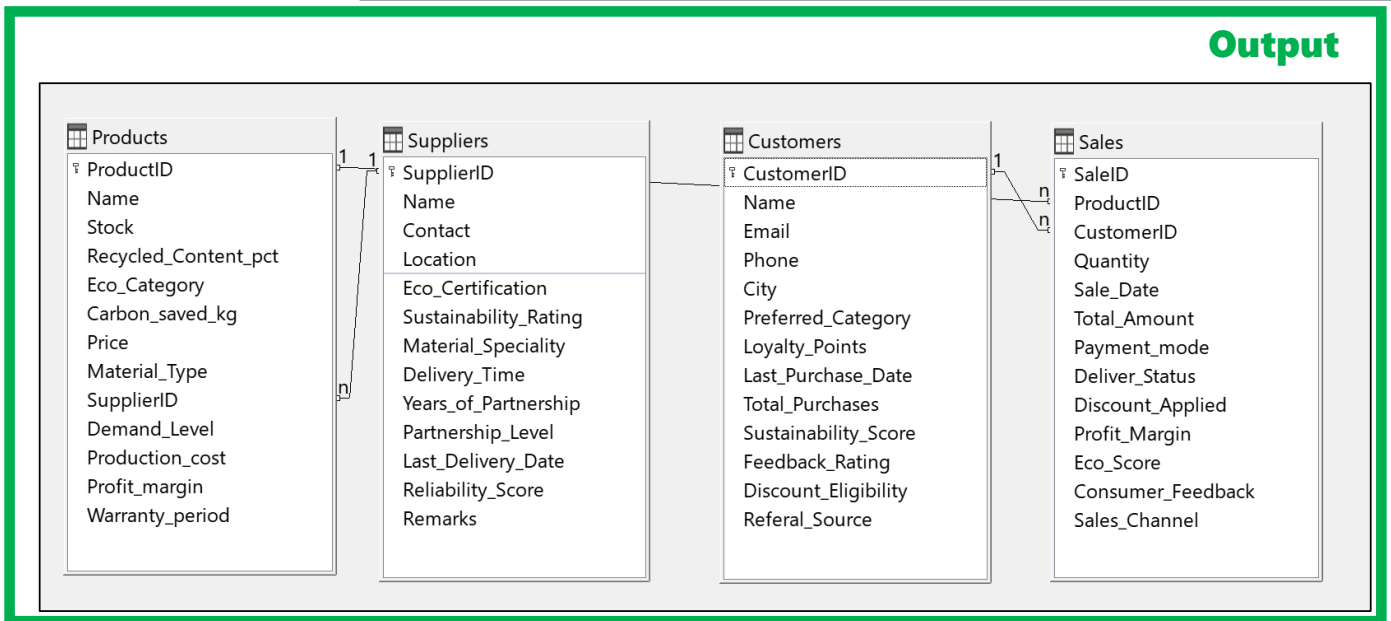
Output

Products
ProductID
Name
Stock
Recycled_Content_pct
Eco_Category
Carbon_saved_kg
Price
Material_Type
SupplierID
Demand_Level
Production_cost
Profit_margin
Warranty_period

1
1
n

Suppliers
SupplierID
Name
Contact
Location
Eco_Certification
Sustainability_Rating
Material_Speciality
Delivery_Time
Years_of_Partnership
Partnership_Level
Last_Delivery_Date
Reliability_Score
Remarks

Customers
CustomerID
Name
Email
Phone
City
Preferred_Category
Loyalty_Points
Last_Purchase_Date
Total_Purchases
Sustainability_Score
Feedback_Rating
Discount_Eligibility
Referal_Source

1
n
n

Sales
SaleID
ProductID
CustomerID
Quantity
Sale_Date
Total_Amount
Payment_mode
Deliver_Status
Discount_Applied
Profit_Margin
Eco_Score
Consumer_Feedback
Sales_Channel